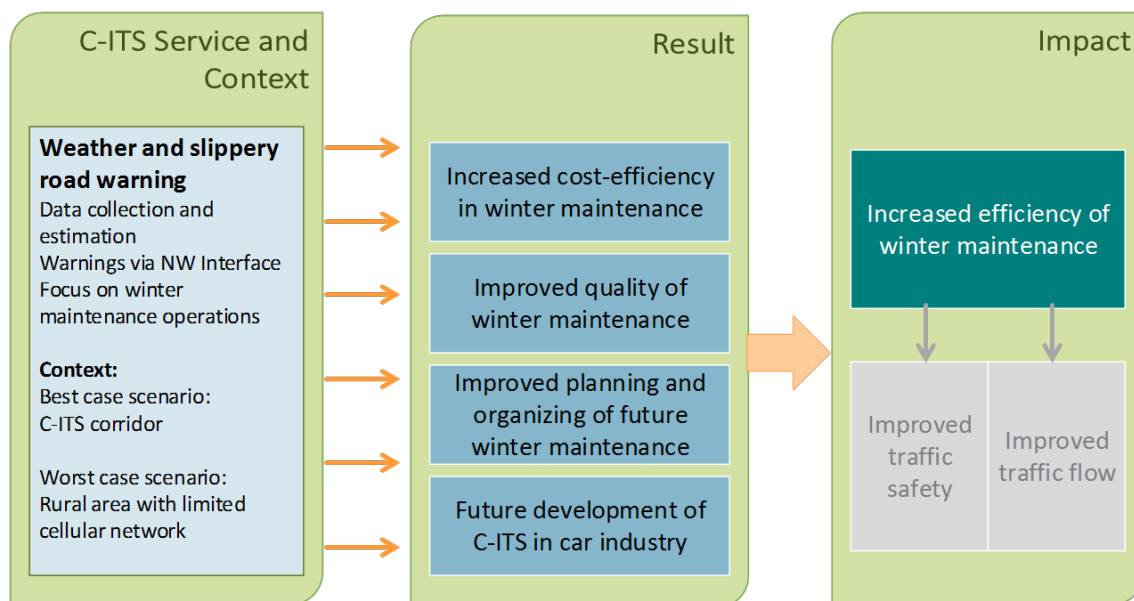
C-ITS Service and Context

Weather and slippery road warning
Data collection and estimation
Warnings via NW Interface
Focus on winter maintenance operations

Context:
Best case scenario:
C-ITS corridor

Worst case scenario:
Rural area with limited cellular network

Result

Increased cost-efficiency in winter maintenance

Improved quality of winter maintenance

Improved planning and organizing of future winter maintenance

Future development of C-ITS in car industry

Impact

Increased efficiency of winter maintenance

Improved traffic safety

Improved traffic flow